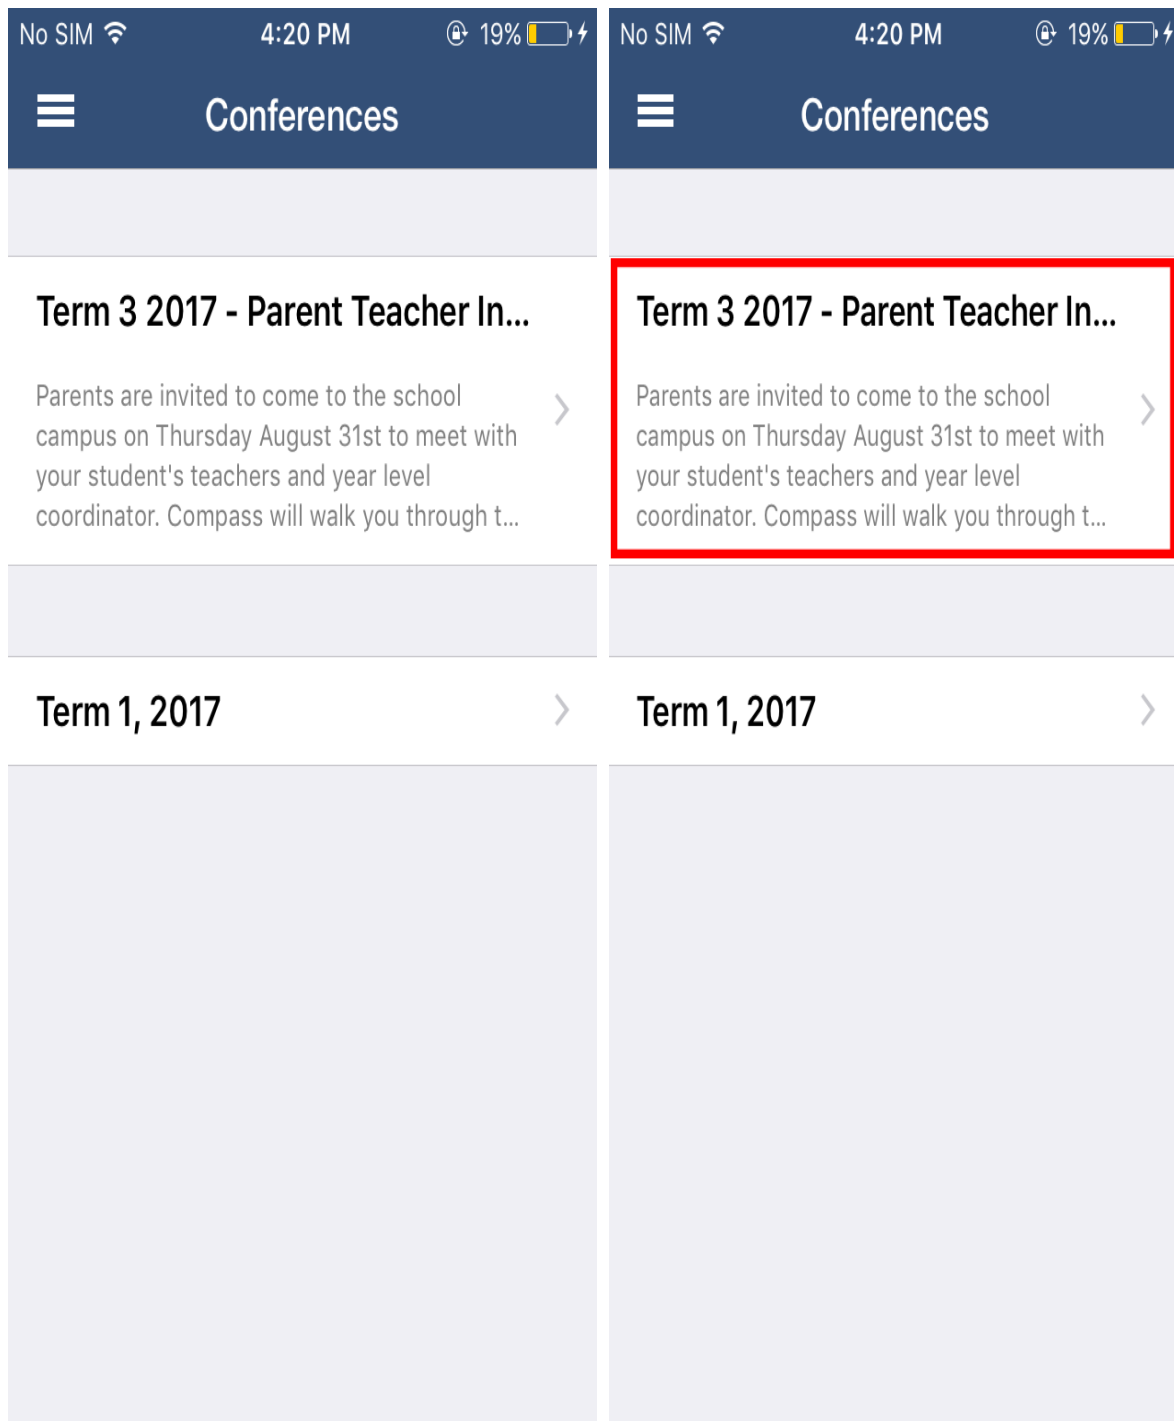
No SIM 4:20 PM 19%

Conferences

Term 3 2017 - Parent Teacher In...

Parents are invited to come to the school campus on Thursday August 31st to meet with your student's teachers and year level coordinator. Compass will walk you through t...

Term 1, 2017

No SIM 4:20 PM 19%

Conferences

Term 3 2017 - Parent Teacher In...

Parents are invited to come to the school campus on Thursday August 31st to meet with your student's teachers and year level coordinator. Compass will walk you through t...

Term 1, 2017